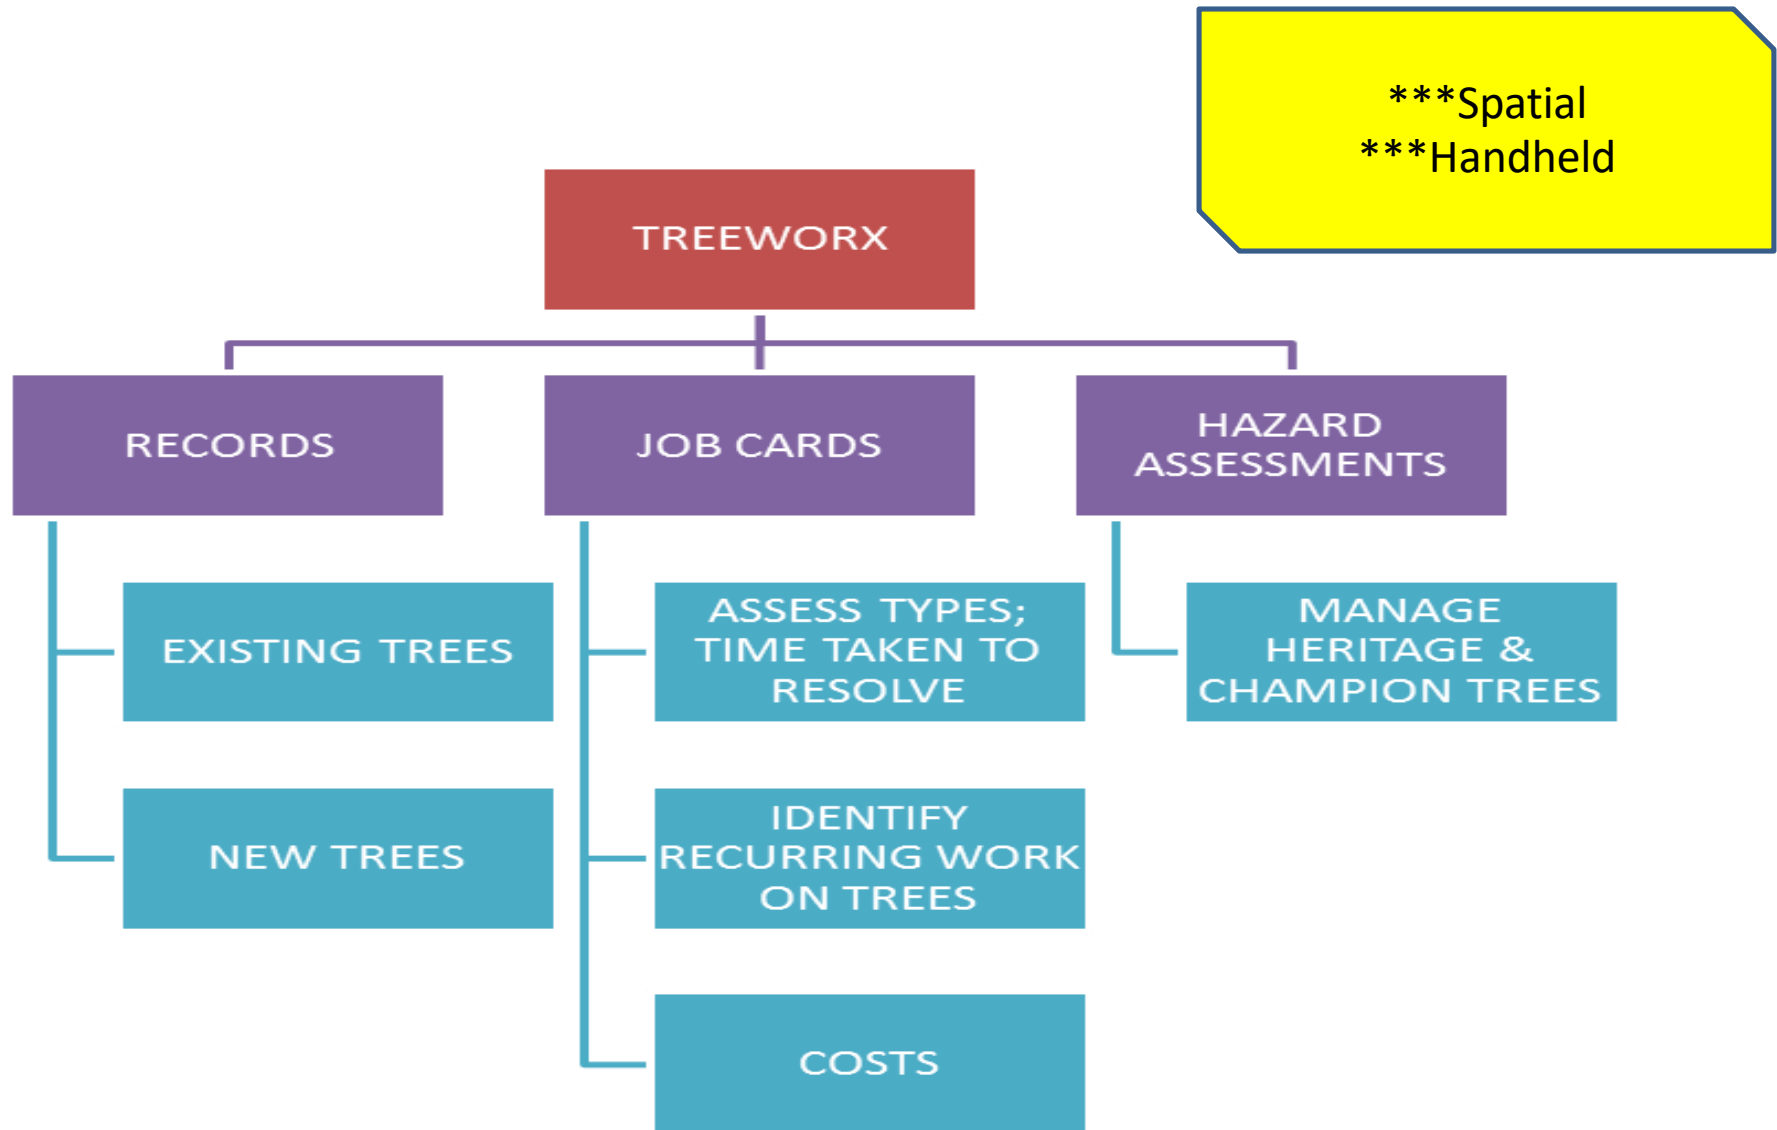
***Spatial
***Handheld

TREEWORX

RECORDS

EXISTING TREES

NEW TREES

JOB CARDS

ASSESS TYPES; TIME TAKEN TO RESOLVE

IDENTIFY RECURRING WORK ON TREES

COSTS

HAZARD ASSESSMENTS

MANAGE HERITAGE & CHAMPION TREES